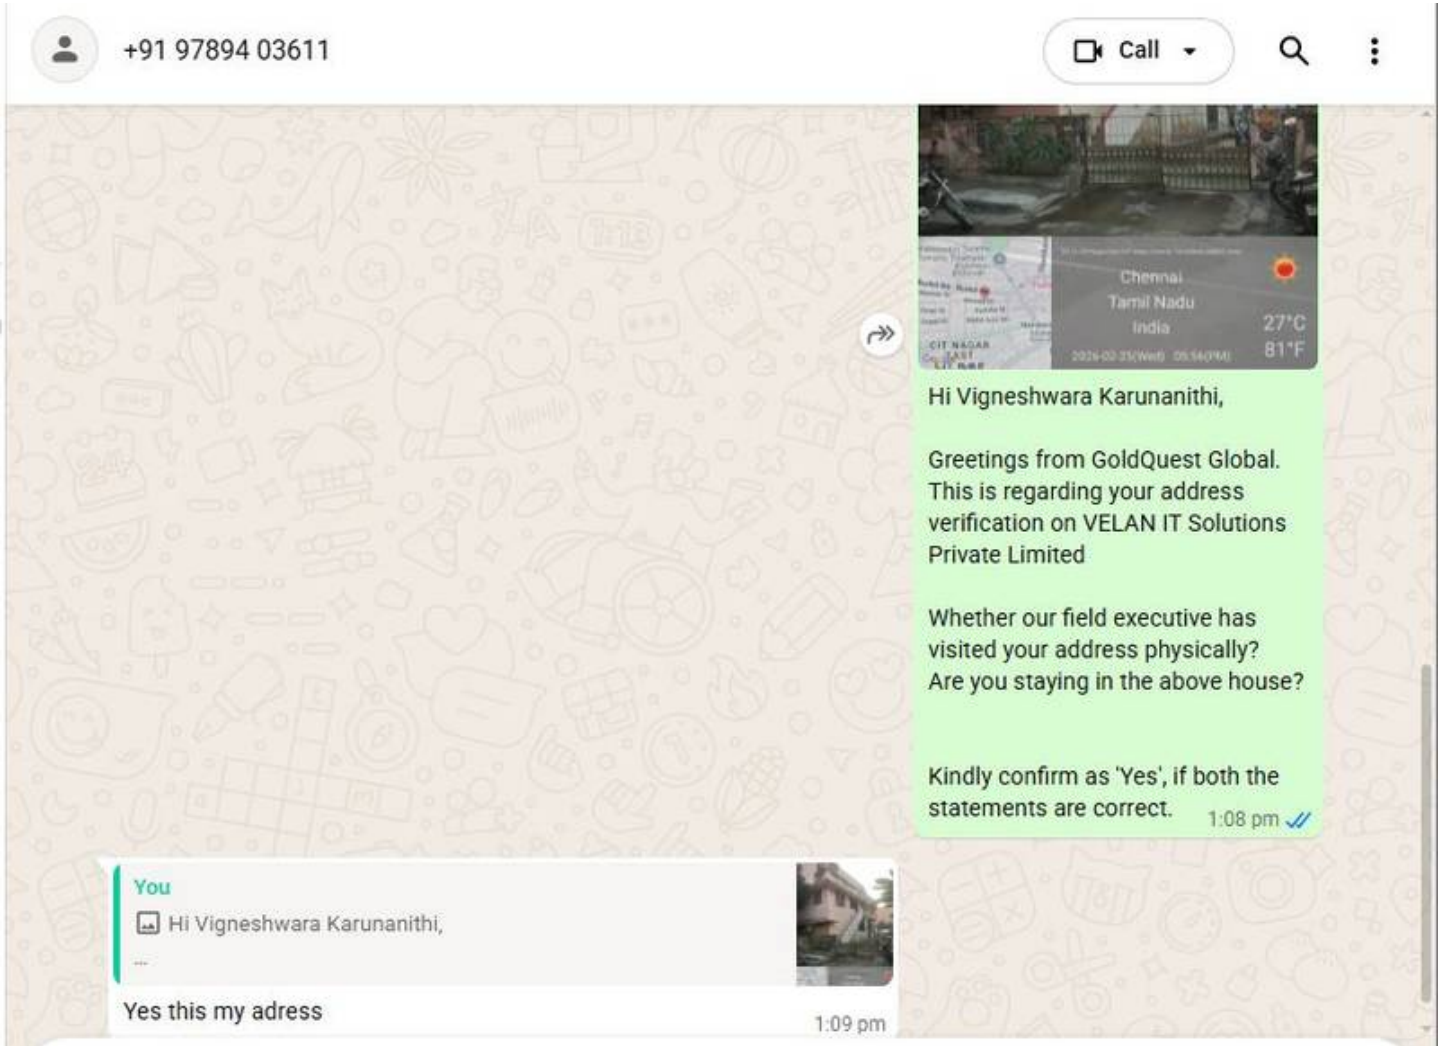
+91 97894 03611

Call

Chennai
Tamil Nadu
India
27°C
81°F
2026-02-25(Wed) 05:56(PM)
CIT NAGAR

Hi Vigneshwara Karunanithi,

Greetings from GoldQuest Global. This is regarding your address verification on VELAN IT Solutions Private Limited

Whether our field executive has visited your address physically? Are you staying in the above house?

Kindly confirm as 'Yes', if both the statements are correct. 1:08 pm

You
Hi Vigneshwara Karunanithi,
...

Yes this my adress 1:09 pm